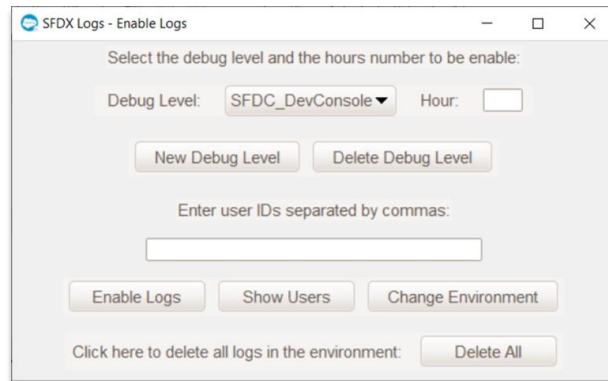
SFDX Logs - Enable Logs

Select the debug level and the hours number to be enable:

Debug Level: SFDC_DevConsole Hour:

New Debug Level Delete Debug Level

Enter user IDs separated by commas:

Enable Logs Show Users Change Environment

Click here to delete all logs in the environment: Delete All